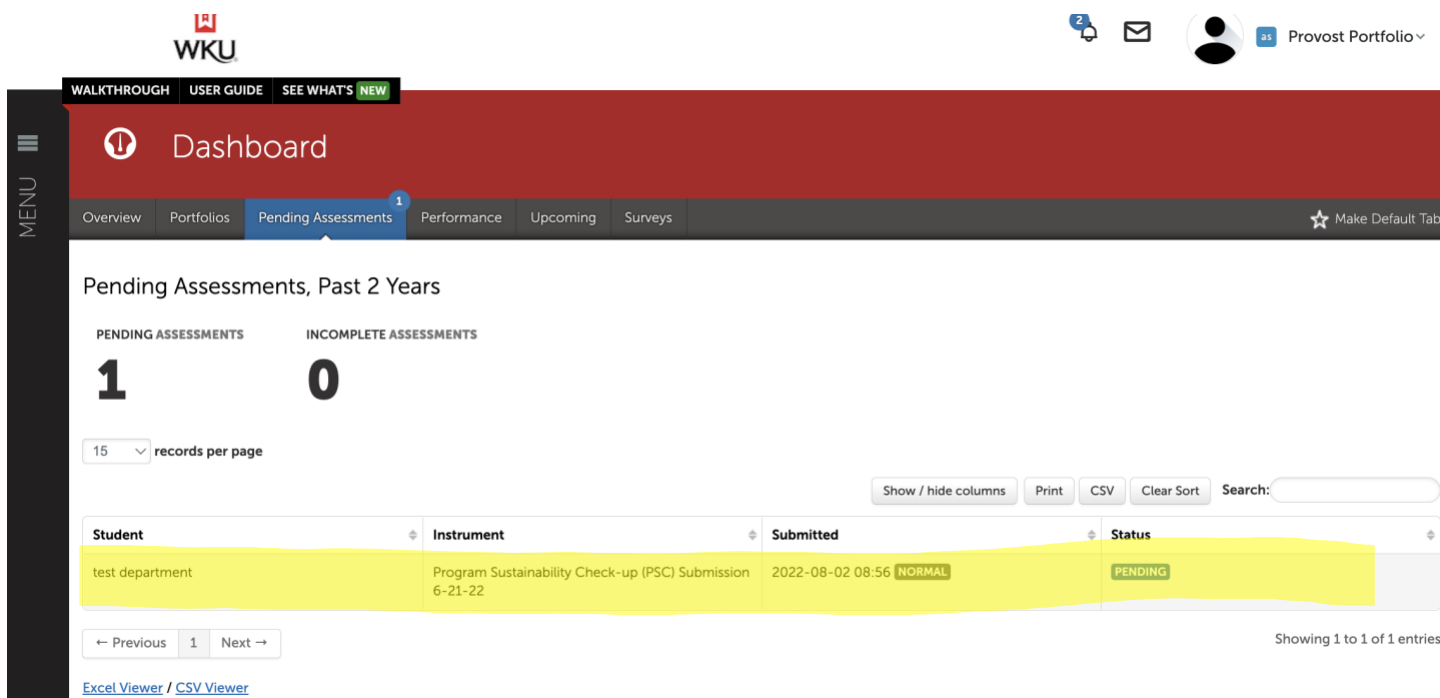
WKU

2

as Provost Portfolio

WALKTHROUGH USER GUIDE SEE WHAT'S NEW

MENU

Dashboard

Overview Portfolios Pending Assessments 1 Performance Upcoming Surveys

Make Default Tab

Pending Assessments, Past 2 Years

PENDING ASSESSMENTS
1

INCOMPLETE ASSESSMENTS
0

15 records per page

Show / hide columns Print CSV Clear Sort Search:

| Student | Instrument | Submitted | Status |
|---|---|---|---|
| test department | Program Sustainability Check-up (PSC) Submission 6-21-22 | 2022-08-02 08:56 NORMAL | PENDING |

← Previous 1 Next →

Showing 1 to 1 of 1 entries

Excel Viewer / CSV Viewer